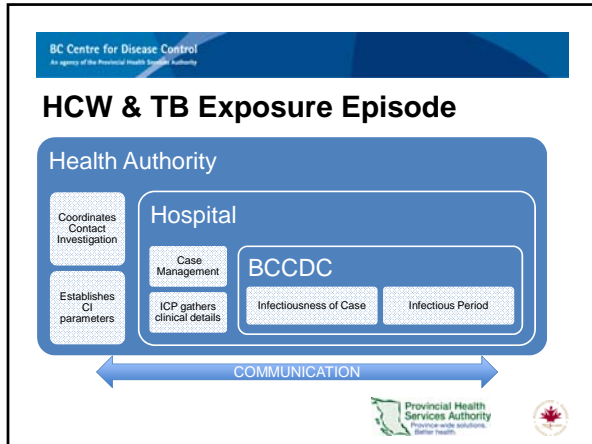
BC Centre for Disease Control
An agency of the Provincial Health Services Authority

HCW & TB Exposure Episode

Health Authority

Coordinates Contact Investigation

Establishes CI parameters

Hospital

Case Management

ICP gathers clinical details

BCCDC

Infectiousness of Case

Infectious Period

COMMUNICATION

Provincial Health Services Authority
Province-wide solutions. Better health.